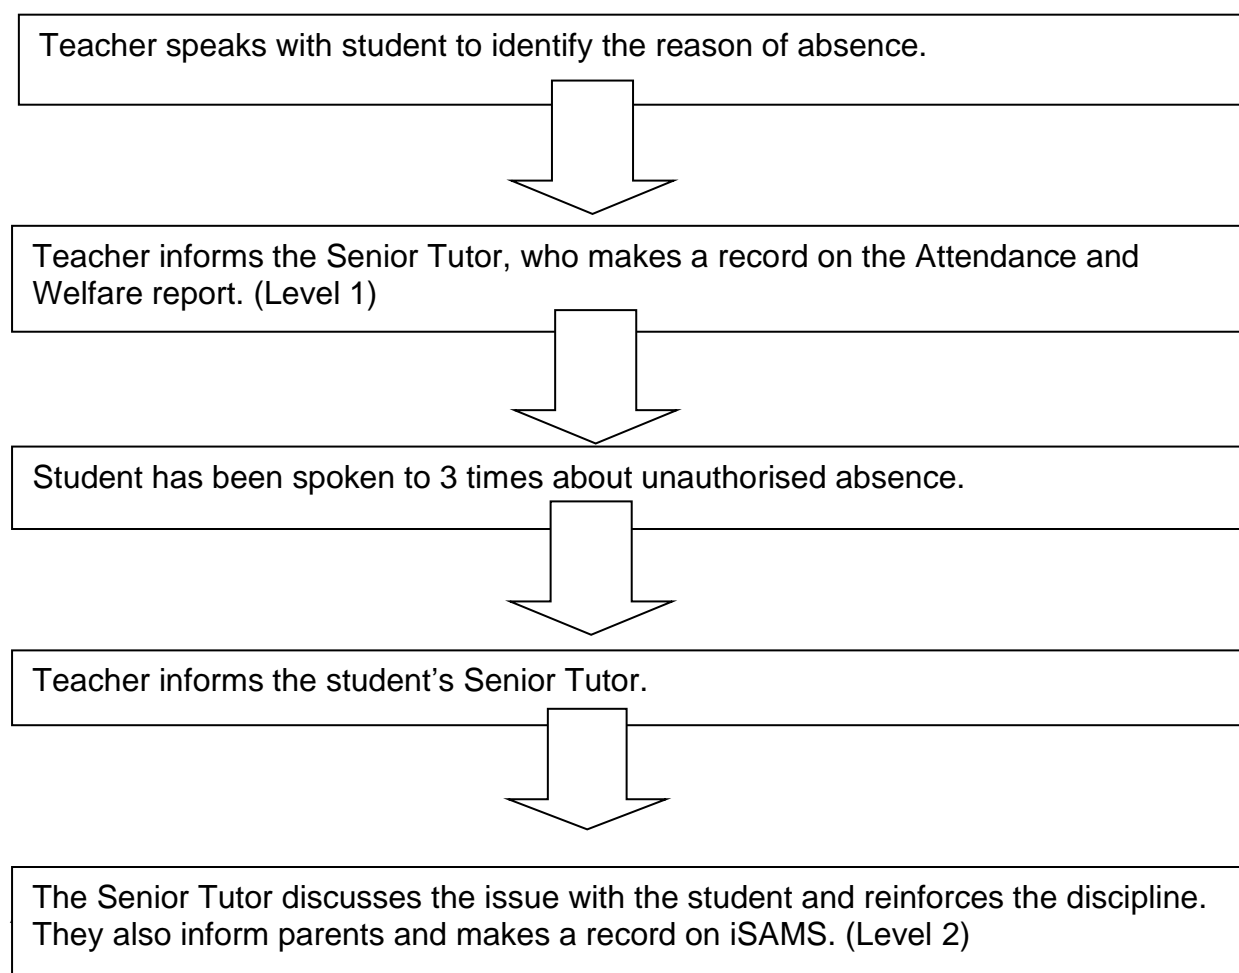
Teacher speaks with student to identify the reason of absence.

Teacher informs the Senior Tutor, who makes a record on the Attendance and Welfare report. (Level 1)

Student has been spoken to 3 times about unauthorised absence.

Teacher informs the student’s Senior Tutor.

The Senior Tutor discusses the issue with the student and reinforces the discipline. They also inform parents and makes a record on iSAMS. (Level 2)